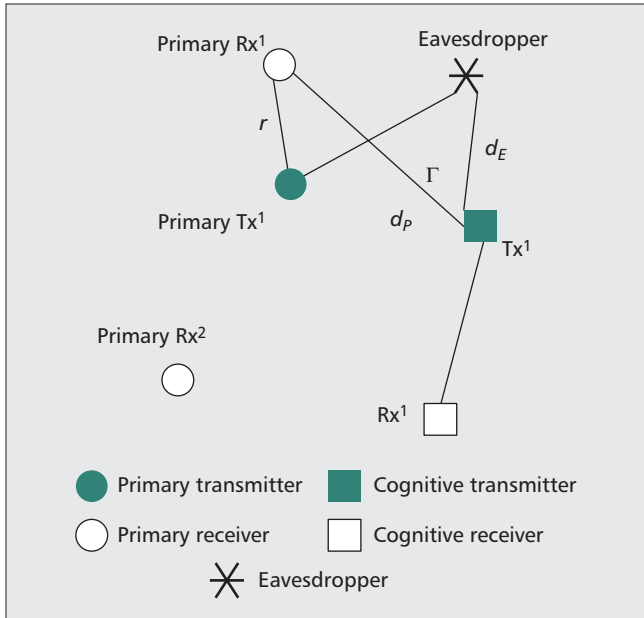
Primary Rx$^1$

Eavesdropper

$r$

$d_E$

$\Gamma$

Primary Tx$^1$

$d_P$

Tx$^1$

Primary Rx$^2$

Rx$^1$

Primary transmitter

Cognitive transmitter

Primary receiver

Cognitive receiver

Eavesdropper